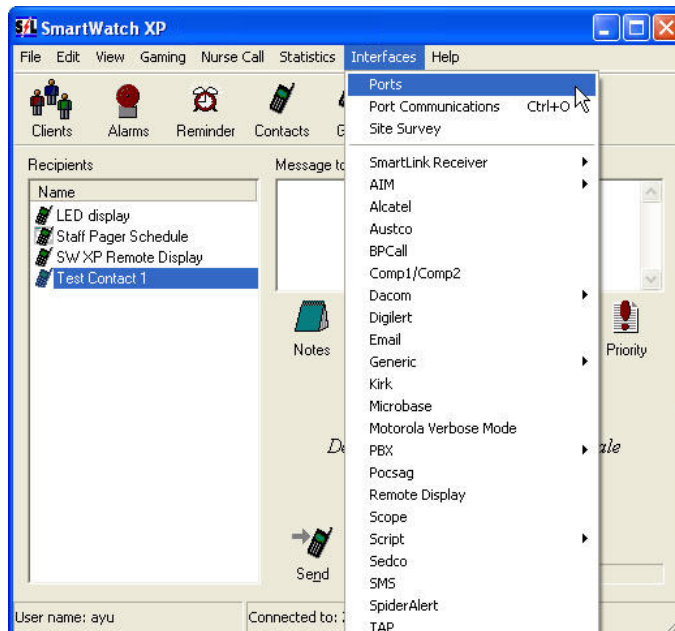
SmartWatch XP

File Edit View Gaming Nurse Call Statistics Interfaces Help

Clients Alarms Reminder Contacts G

Recipients

Name

LED display
Staff Pager Schedule
SW XP Remote Display
Test Contact 1

Message to

Notes

Priority

De

ale

Send

User name: ayu

Connected to: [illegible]

Ports
Port Communications Ctrl+O
Site Survey
SmartLink Receiver
AIM
Alcatel
Austco
BPCall
Comp1/Comp2
Dacom
Digilert
Email
Generic
Kirk
Microbase
Motorola Verbose Mode
PBX
Pocsag
Remote Display
Scope
Script
Sedco
SMS
SpiderAlert
TAP